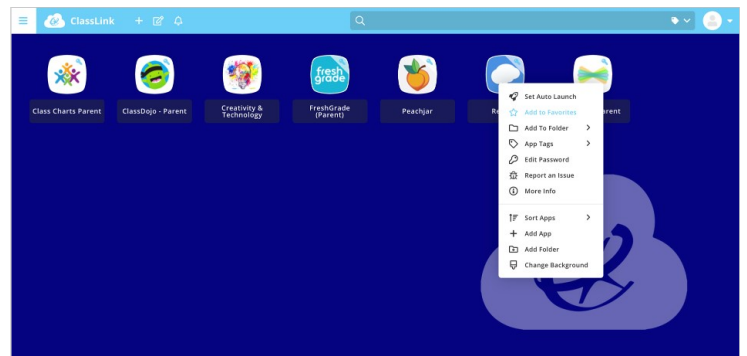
ClassLink

Class Charts Parent

ClassDojo - Parent

Creativity & Technology

fresh grade

FreshGrade (Parent)

Peachjar

Re

arent

Set Auto Launch
Add to Favorites
Add To Folder
App Tags
Edit Password
Report an Issue
More Info
Sort Apps
Add App
Add Folder
Change Background